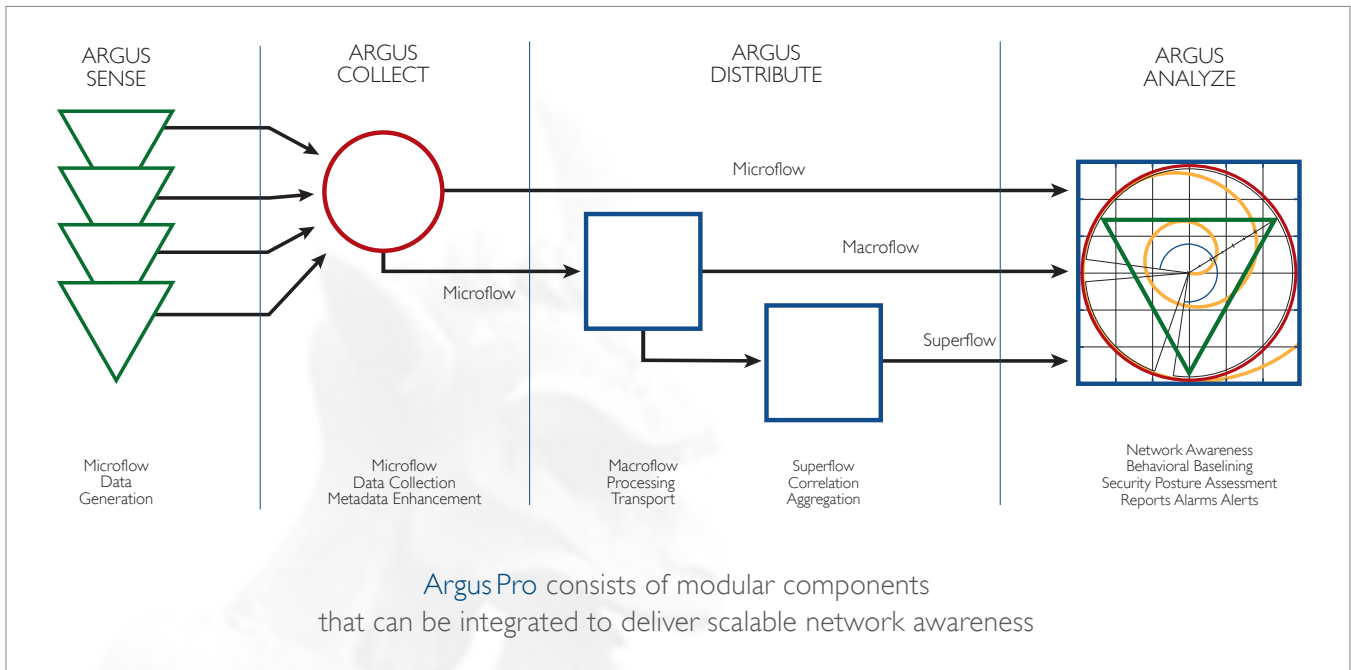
ARGUS SENSE

ARGUS COLLECT

ARGUS DISTRIBUTE

ARGUS ANALYZE

Microflow

Macroflow

Microflow

Superflow

Microflow
Data
Generation

Microflow
Data Collection
Metadata Enhancement

Macroflow
Processing
Transport

Superflow
Correlation
Aggregation

Network Awareness
Behavioral Baselining
Security Posture Assessment
Reports Alarms Alerts

Argus Pro consists of modular components
that can be integrated to deliver scalable network awareness